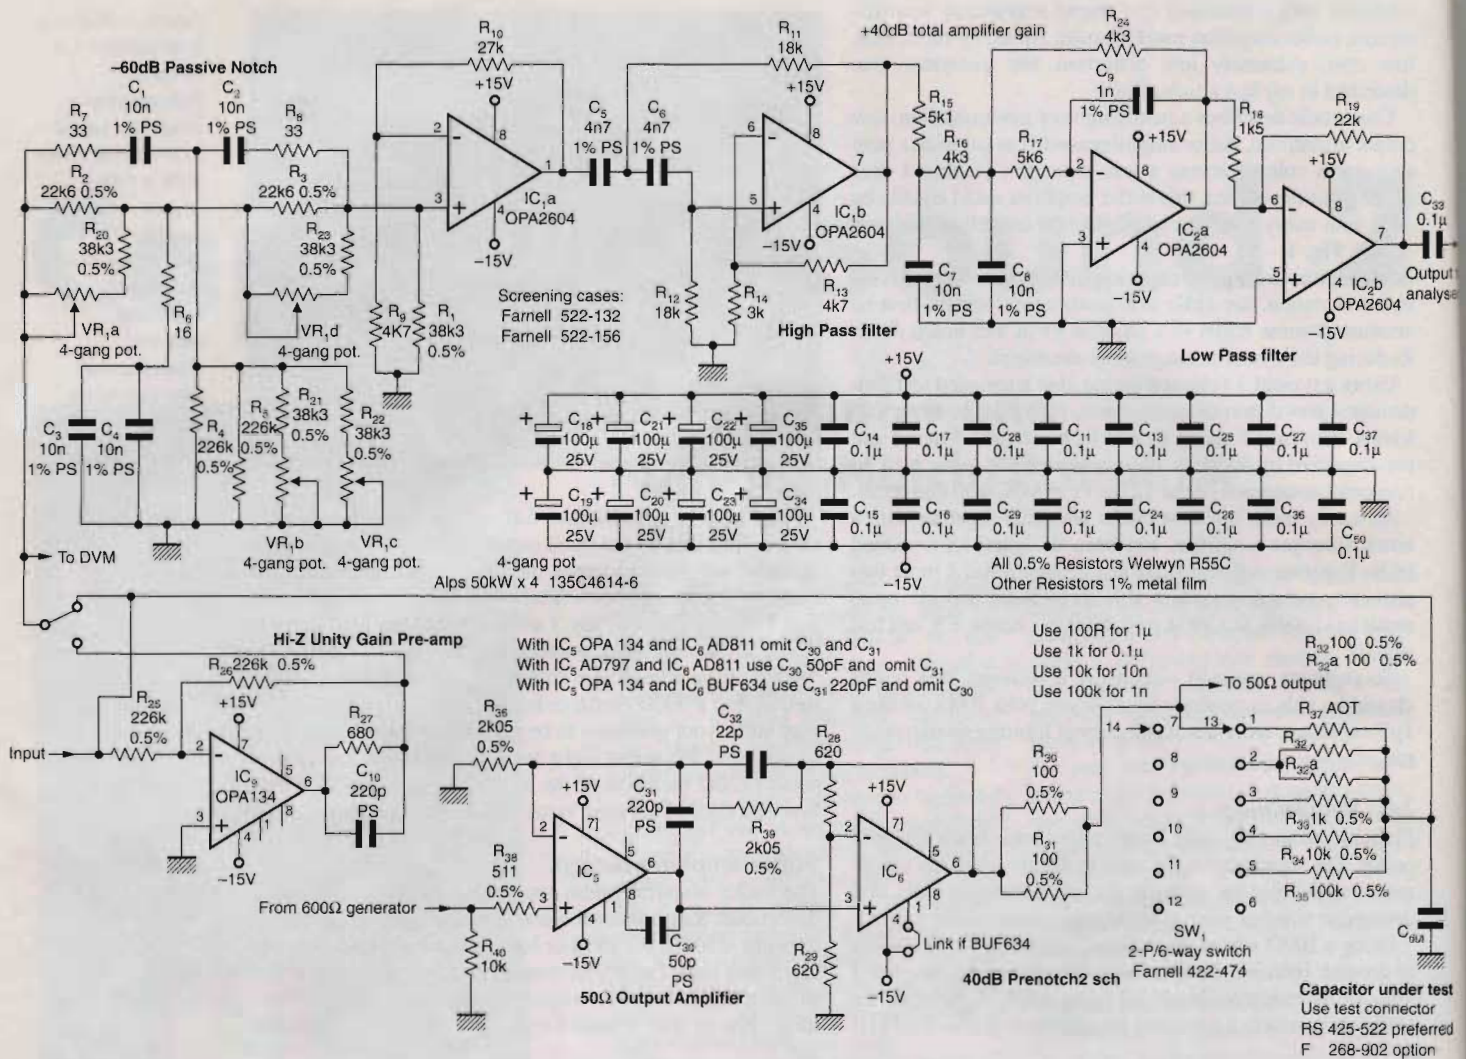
–60dB Passive Notch

$C_1$ 10n 1% PS
$C_2$ 10n 1% PS
$R_7$ 33
$R_8$ 33
$R_2$ 22k6 0.5%
$R_3$ 22k6 0.5%
$R_{20}$ 38k3 0.5%
$R_{23}$ 38k3 0.5%
$R_6$ 16
$VR_1$a 4-gang pot.
$VR_1$d 4-gang pot.
$C_3$ 10n 1% PS
$C_4$ 10n 1% PS
$R_4$ 226k 0.5%
$R_5$ 226k 0.5%
$R_{21}$ 38k3 0.5%
$R_{22}$ 38k3 0.5%
$VR_1$b 4-gang pot.
$VR_1$c 4-gang pot.
To DVM

$R_{10}$ 27k
+15V
$IC_1$a OPA2604
–15V
$R_9$ 4K7
$R_1$ 38k3 0.5%
$C_5$ 4n7 1% PS
$C_6$ 4n7 1% PS
$R_{11}$ 18k
$IC_1$b OPA2604
$R_{12}$ 18k
$R_{14}$ 3k
$R_{13}$ 4k7
Screening cases:
Farnell 522-132
Farnell 522-156
High Pass filter

+40dB total amplifier gain
$R_{24}$ 4k3
$C_9$ 1n 1% PS
$R_{15}$ 5k1
$R_{16}$ 4k3
$R_{17}$ 5k6
$R_{18}$ 1k5
$R_{19}$ 22k
$C_7$ 10n 1% PS
$C_8$ 10n 1% PS
$IC_2$a OPA2604
$IC_2$b OPA2604
$C_{33}$ 0.1µ
Output to analyser
Low Pass filter

+15V
$C_{18}$ 100µ 25V
$C_{21}$ 100µ 25V
$C_{22}$ 100µ 25V
$C_{35}$ 100µ 25V
$C_{19}$ 100µ 25V
$C_{20}$ 100µ 25V
$C_{23}$ 100µ 25V
$C_{34}$ 100µ 25V
$C_{14}$ 0.1µ
$C_{17}$ 0.1µ
$C_{28}$ 0.1µ
$C_{11}$ 0.1µ
$C_{13}$ 0.1µ
$C_{25}$ 0.1µ
$C_{27}$ 0.1µ
$C_{37}$ 0.1µ
$C_{15}$ 0.1µ
$C_{16}$ 0.1µ
$C_{29}$ 0.1µ
$C_{12}$ 0.1µ
$C_{24}$ 0.1µ
$C_{26}$ 0.1µ
$C_{36}$ 0.1µ
$C_{50}$ 0.1µ
–15V
4-gang pot
Alps 50kW x 4 135C4614-6
All 0.5% Resistors Welwyn R55C
Other Resistors 1% metal film

Hi-Z Unity Gain Pre-amp
$R_{26}$ 226k 0.5%
$R_{25}$ 226k 0.5%
Input
$IC_9$ OPA134
$R_{27}$ 680
$C_{10}$ 220p PS

With $IC_5$ OPA 134 and $IC_6$ AD811 omit $C_{30}$ and $C_{31}$
With $IC_5$ AD797 and $IC_6$ AD811 use $C_{30}$ 50pF and omit $C_{31}$
With $IC_5$ OPA 134 and $IC_6$ BUF634 use $C_{31}$ 220pF and omit $C_{30}$

$R_{36}$ 2k05 0.5%
$C_{32}$ 22p PS
$R_{28}$ 620
$C_{31}$ 220p PS
$R_{39}$ 2k05 0.5%
$IC_5$
$IC_6$
$R_{38}$ 511 0.5%
From 600Ω generator
$R_{40}$ 10k
$C_{30}$ 50p PS
$R_{29}$ 620
Link if BUF634
50Ω Output Amplifier
40dB Prenotch2 sch

Use 100R for 1µ
Use 1k for 0.1µ
Use 10k for 10n
Use 100k for 1n
To 50Ω output
$R_{30}$ 100 0.5%
$R_{31}$ 100 0.5%
14 7 8 9 10 11 12
13 1 2 3 4 5 6
$SW_1$
2-P/6-way switch
Farnell 422-474
$R_{32}$100 0.5%
$R_{32}$a 100 0.5%
$R_{37}$ AOT
$R_{32}$
$R_{32}$a
$R_{33}$1k 0.5%
$R_{34}$10k 0.5%
$R_{35}$100k 0.5%
$C_{dut}$
Capacitor under test
Use test connector
RS 425-522 preferred
F 268-902 option